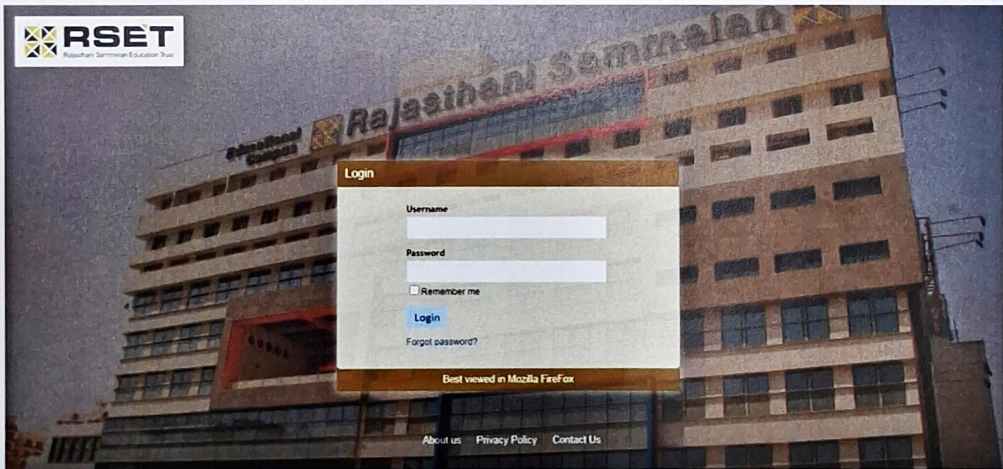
RSET
Rajasthani Sammelan Education Trust

Rajasthani Sammelan
Educational Campus

Login

Username

Password

Remember me

Login

Forgot password?

Best viewed in Mozilla FireFox

About us Privacy Policy Contact Us